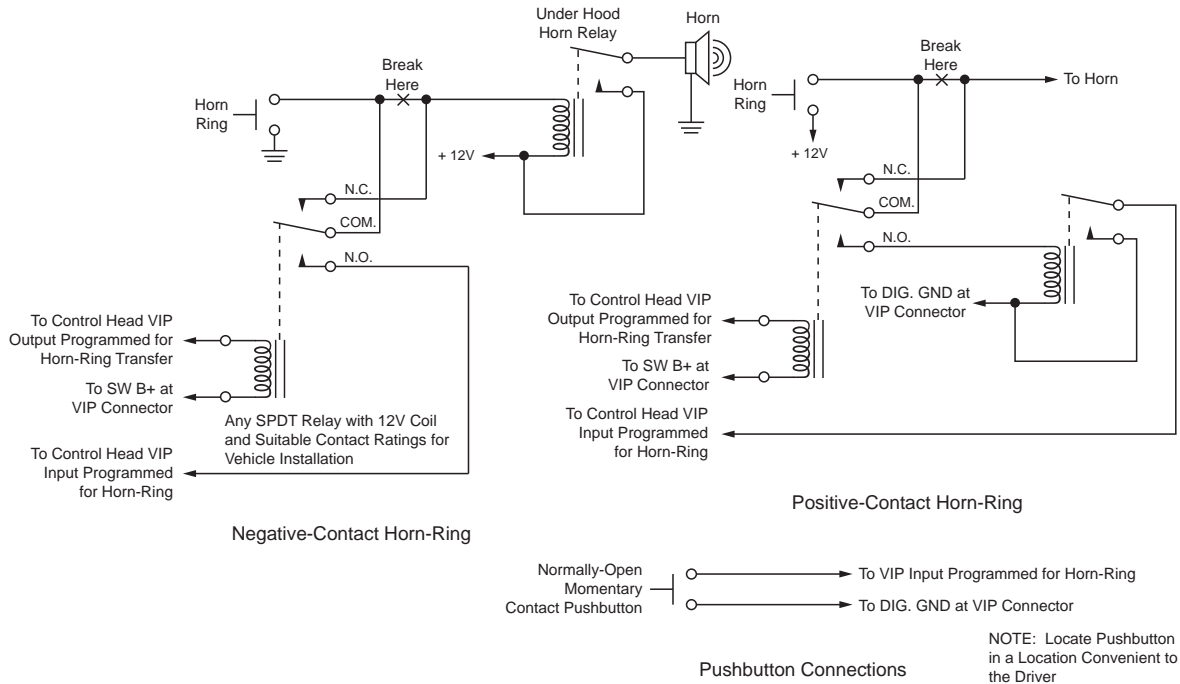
Under Hood Horn Relay

Horn

Break Here

Horn Ring

+ 12V

N.C.

COM.

N.O.

To Control Head VIP Output Programmed for Horn-Ring Transfer

To SW B+ at VIP Connector

Any SPDT Relay with 12V Coil and Suitable Contact Ratings for Vehicle Installation

To Control Head VIP Input Programmed for Horn-Ring

Negative-Contact Horn-Ring

Break Here

To Horn

Horn Ring

+ 12V

N.C.

COM.

N.O.

To DIG. GND at VIP Connector

To Control Head VIP Output Programmed for Horn-Ring Transfer

To SW B+ at VIP Connector

To Control Head VIP Input Programmed for Horn-Ring

Positive-Contact Horn-Ring

Normally-Open Momentary Contact Pushbutton

To VIP Input Programmed for Horn-Ring

To DIG. GND at VIP Connector

NOTE: Locate Pushbutton in a Location Convenient to the Driver

Pushbutton Connections